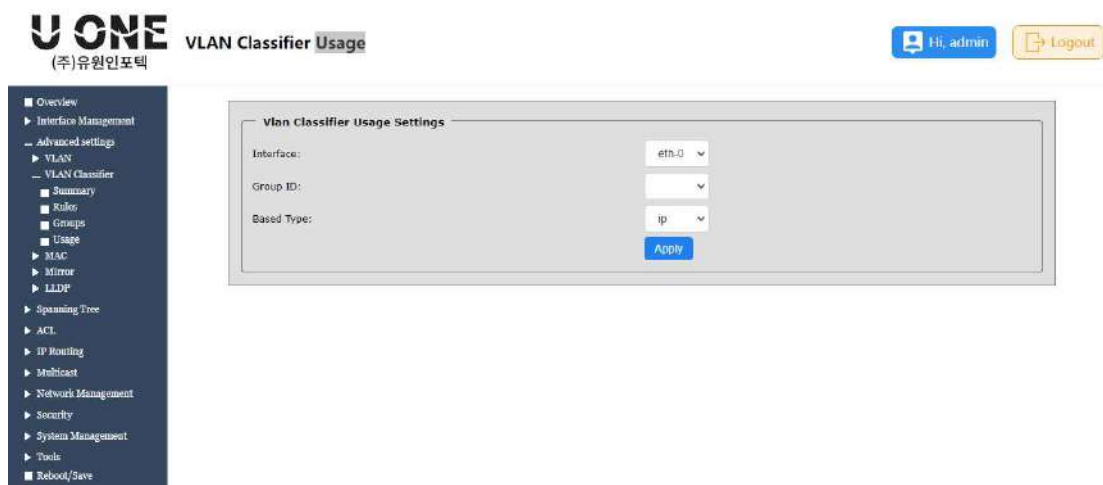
U ONE
(주)유원인포텍

VLAN Classifier Usage

Hi, admin
Logout

Overview
Interface Management
Advanced settings
VLAN
VLAN Classifier
Summary
Rules
Groups
Usage
MAC
Mirror
LLDP
Spanning Tree
ACL
IP Routing
Multicast
Network Management
Security
System Management
Tools
Reboot/Save

Vlan Classifier Usage Settings

Interface: eth-0

Group ID:

Based Type: ip

Apply